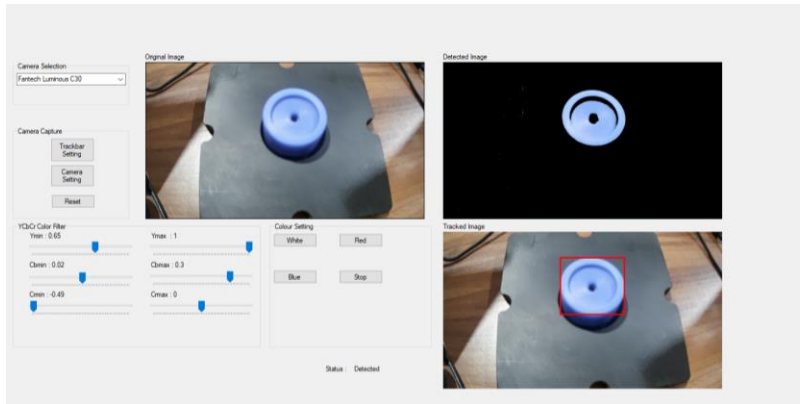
Camera Selection
Fantech Luminous C30

Original Image

Detected Image

Camera Capture
Trackbar Setting
Camera Setting
Reset

YCbCr Color Filter
Ymin : 0.65
Ymax : 1
Cbmin : 0.02
Cbmax : 0.3
Crmin : -0.49
Crmax : 0

Colour Setting
White
Red
Blue
Stop

Tracked Image

Status : Detected